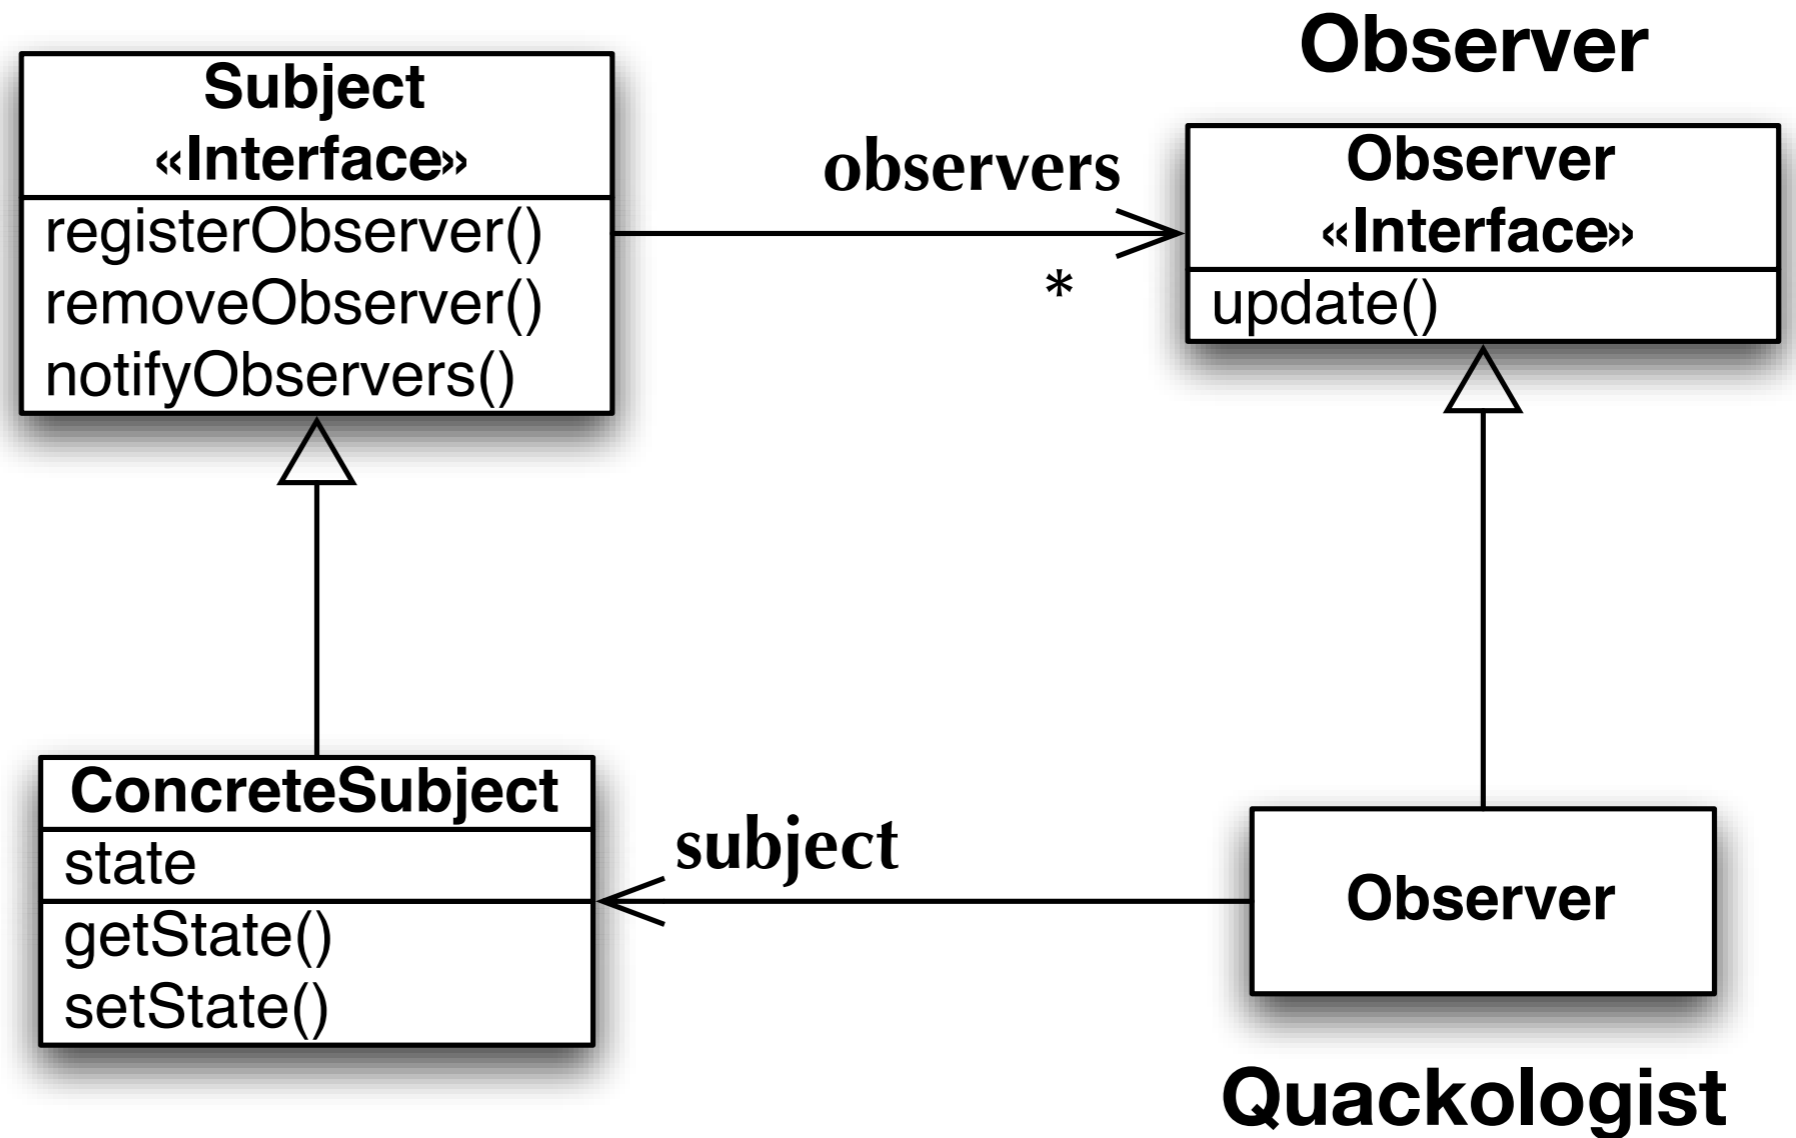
Observer

Subject
«Interface»

registerObserver()
removeObserver()
notifyObservers()

observers

*

Observer
«Interface»

update()

ConcreteSubject

state

getState()
setState()

subject

Observer

Quackologist